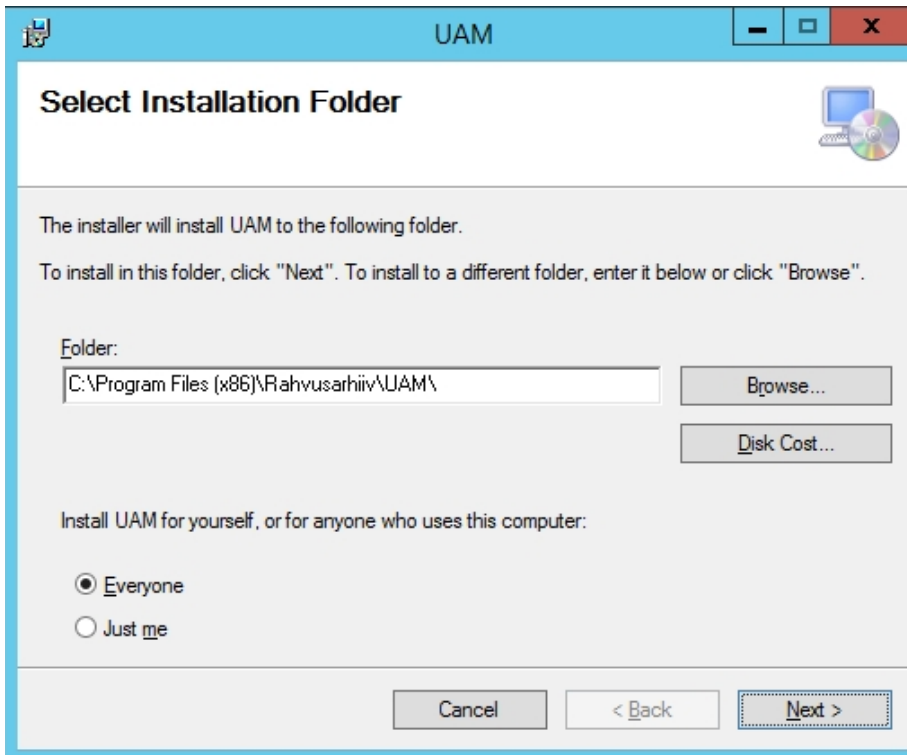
UAM

Select Installation Folder

The installer will install UAM to the following folder.

To install in this folder, click "Next". To install to a different folder, enter it below or click "Browse".

Folder:

C:\Program Files (x86)\Rahvusarhiiv\UAM\

Browse...

Disk Cost...

Install UAM for yourself, or for anyone who uses this computer:

Everyone

Just me

Cancel

< Back

Next >